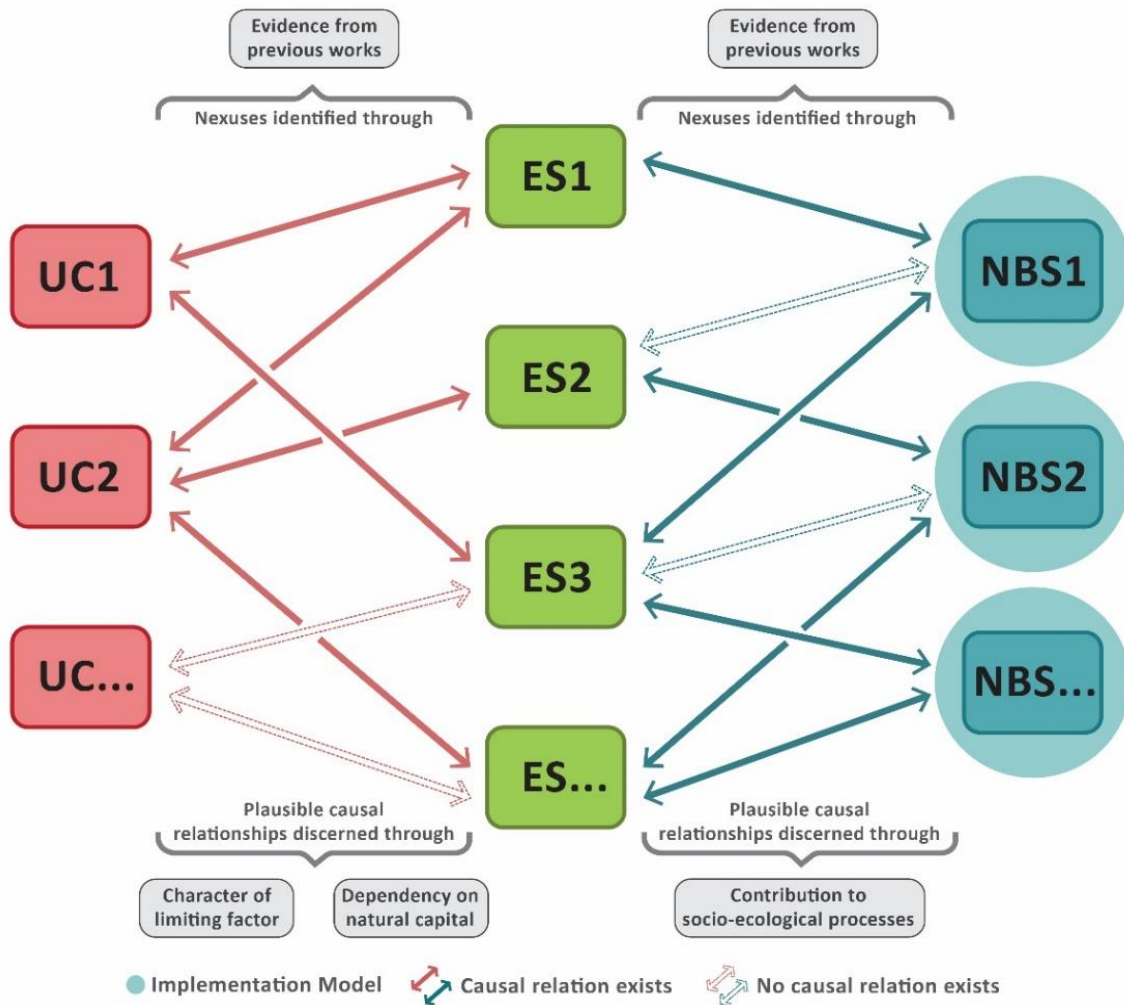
Evidence from previous works

Nexuses identified through

Evidence from previous works

Nexuses identified through

ES1

UC1

NBS1

ES2

UC2

NBS2

ES3

UC...

NBS...

ES...

Plausible causal relationships discerned through

Plausible causal relationships discerned through

Character of limiting factor

Dependency on natural capital

Contribution to socio-ecological processes

Implementation Model

Causal relation exists

No causal relation exists